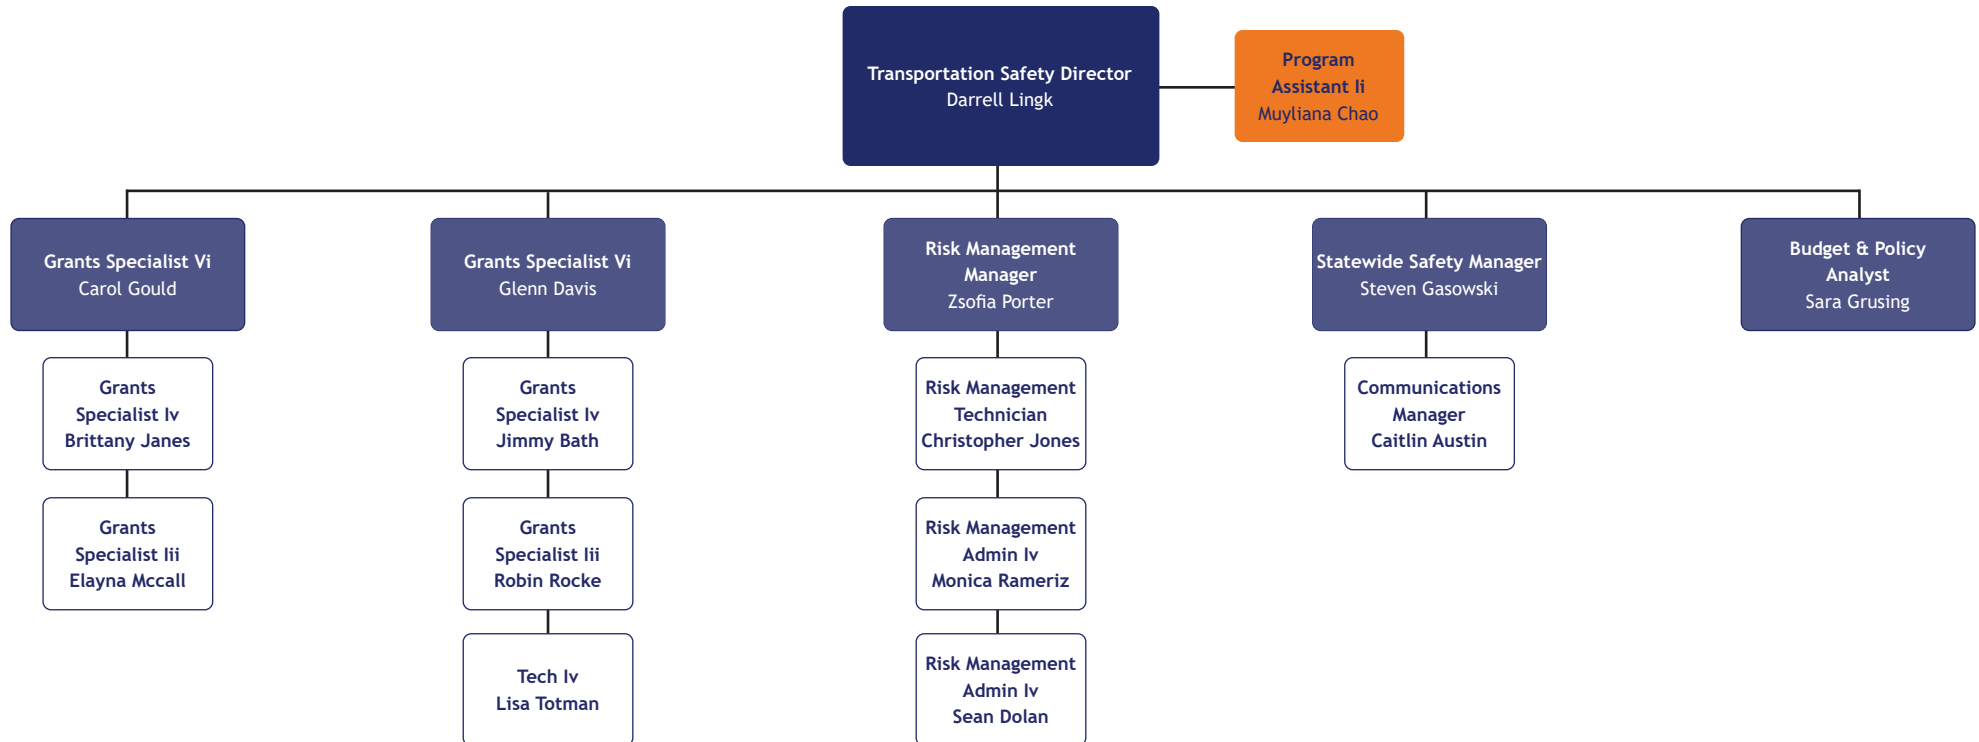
Transportation Safety Director
Darrell Lingk

Program Assistant Ii
Muyliana Chao

Grants Specialist Vi
Carol Gould

Grants Specialist Iv
Brittany Janes

Grants Specialist Iii
Elayna Mccall

Grants Specialist Vi
Glenn Davis

Grants Specialist Iv
Jimmy Bath

Grants Specialist Iii
Robin Rocke

Tech Iv
Lisa Totman

Risk Management Manager
Zsofia Porter

Risk Management Technician
Christopher Jones

Risk Management Admin Iv
Monica Rameriz

Risk Management Admin Iv
Sean Dolan

Statewide Safety Manager
Steven Gasowski

Communications Manager
Caitlin Austin

Budget & Policy Analyst
Sara Grusing